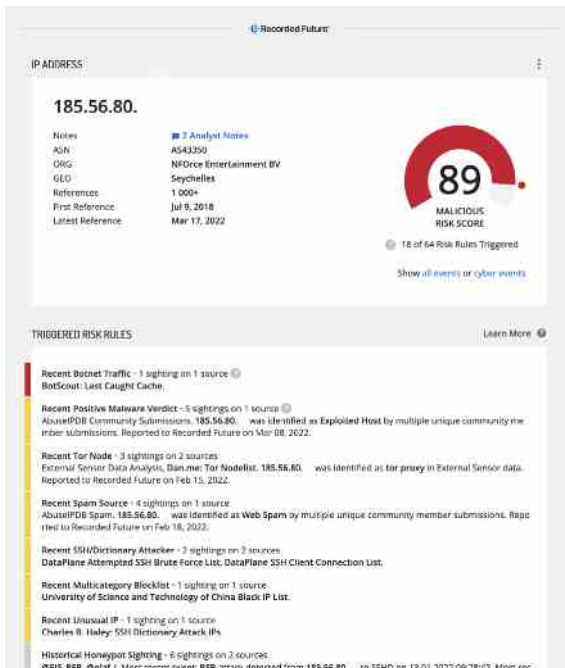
Recorded Future

IP ADDRESS

185.56.80.

Notes 2 Analyst Notes
ASN AS43350
ORG NFOrce Entertainment BV
GEO Seychelles
References 1 000+
First Reference Jul 9, 2018
Latest Reference Mar 17, 2022

89
MALICIOUS
RISK SCORE

18 of 64 Risk Rules Triggered

Show all events or cyber events

TRIGGERED RISK RULES

Learn More

Recent Botnet Traffic · 1 sighting on 1 source
BotScout: Last Caught Cache.

Recent Positive Malware Verdict · 5 sightings on 1 source
AbuseIPDB Community Submissions. 185.56.80. was identified as Exploited Host by multiple unique community member submissions. Reported to Recorded Future on Mar 08, 2022.

Recent Tor Node · 3 sightings on 2 sources
External Sensor Data Analysis, Dan.me: Tor Nodelist. 185.56.80. was identified as tor proxy in External Sensor data. Reported to Recorded Future on Feb 15, 2022.

Recent Spam Source · 4 sightings on 1 source
AbuseIPDB Spam. 185.56.80. was identified as Web Spam by multiple unique community member submissions. Reported to Recorded Future on Feb 18, 2022.

Recent SSH/Dictionary Attacker · 2 sightings on 2 sources
DataPlane Attempted SSH Brute Force List, DataPlane SSH Client Connection List.

Recent Multicategory Blocklist · 1 sighting on 1 source
University of Science and Technology of China Black IP List.

Recent Unusual IP · 1 sighting on 1 source
Charles B. Haley: SSH Dictionary Attack IPs

Historical Honeypot Sighting · 6 sightings on 2 sources
@EIS_BFB, @olaf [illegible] Most recent tweet: BFB attack detected from 185.56.80. to SSHD on 13.01.2022 09:28:03. Most rec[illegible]